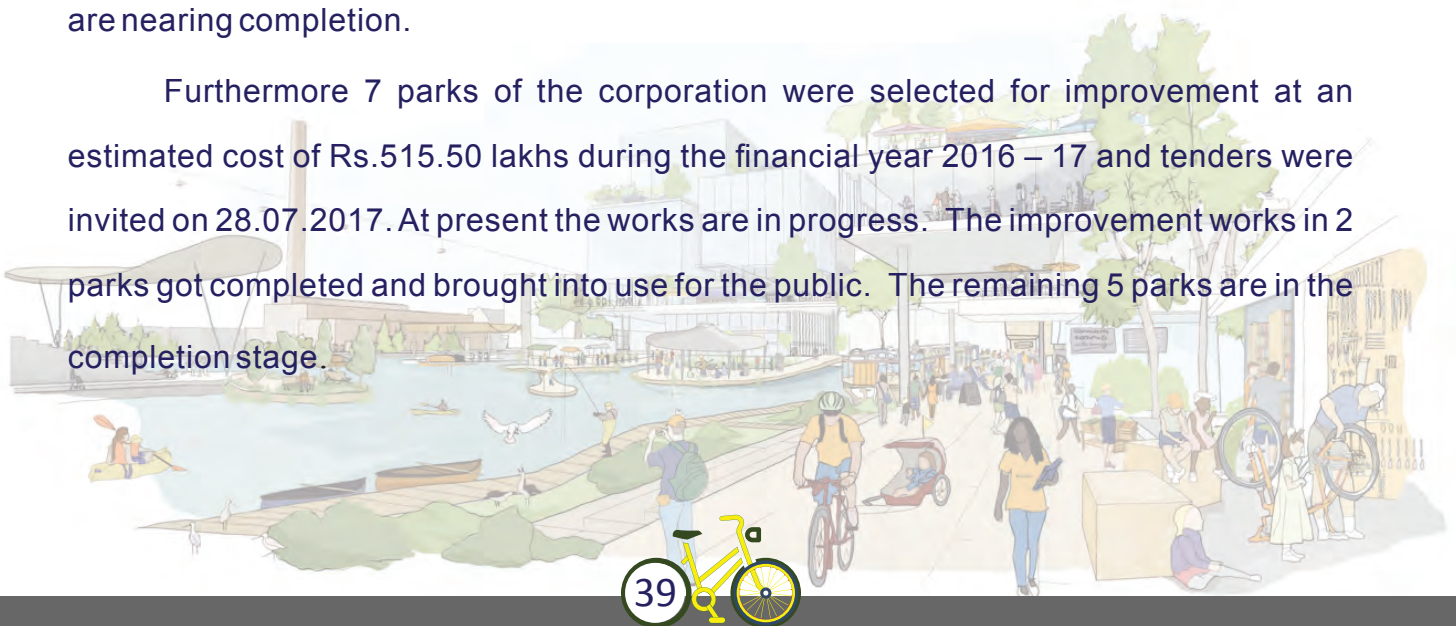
are nearing completion.

Furthermore 7 parks of the corporation were selected for improvement at an estimated cost of Rs.515.50 lakhs during the financial year 2016 – 17 and tenders were invited on 28.07.2017. At present the works are in progress. The improvement works in 2 parks got completed and brought into use for the public. The remaining 5 parks are in the completion stage.

39